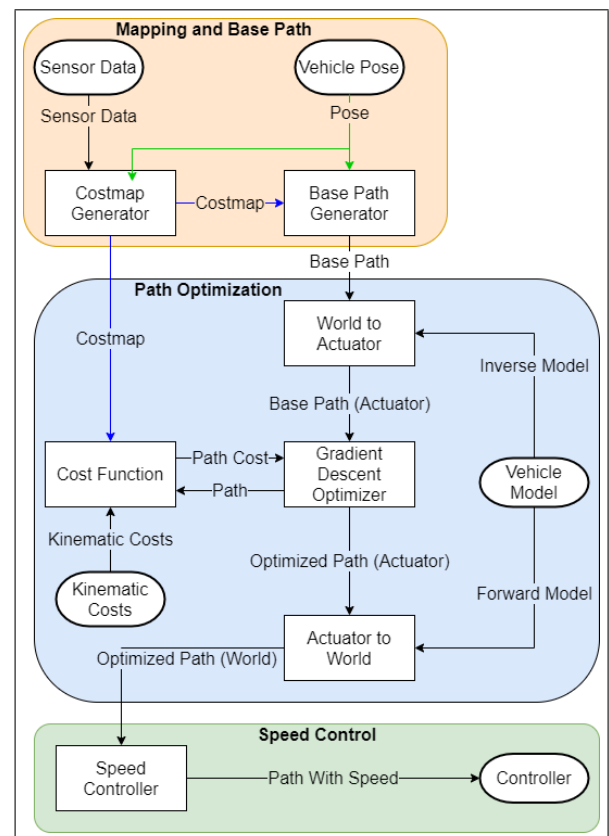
Mapping and Base Path

Sensor Data

Vehicle Pose

Sensor Data

Pose

Costmap Generator

Costmap

Base Path Generator

Base Path

Path Optimization

Costmap

World to Actuator

Inverse Model

Base Path (Actuator)

Cost Function

Path Cost

Path

Gradient Descent Optimizer

Vehicle Model

Kinematic Costs

Kinematic Costs

Optimized Path (Actuator)

Forward Model

Actuator to World

Optimized Path (World)

Speed Control

Speed Controller

Path With Speed

Controller